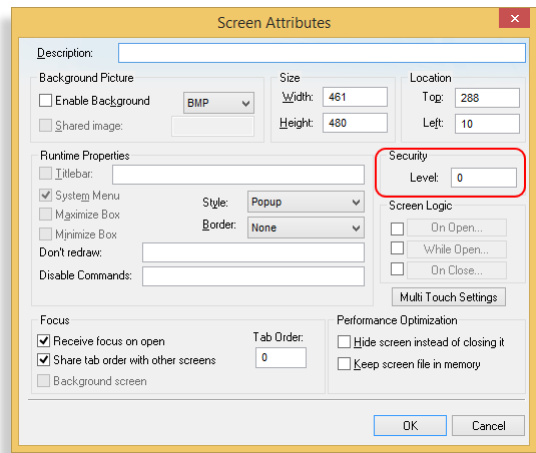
Screen Attributes

Description:

Background Picture
Enable Background
BMP
Shared image:

Size
Width: 461
Height: 480

Location
Top: 288
Left: 10

Runtime Properties
Titlebar:
System Menu
Maximize Box
Minimize Box
Style: Popup
Border: None
Don't redraw:
Disable Commands:

Security
Level: 0

Screen Logic
On Open...
While Open...
On Close...

Multi Touch Settings

Focus
Receive focus on open
Share tab order with other screens
Background screen
Tab Order:
0

Performance Optimization
Hide screen instead of closing it
Keep screen file in memory

OK
Cancel